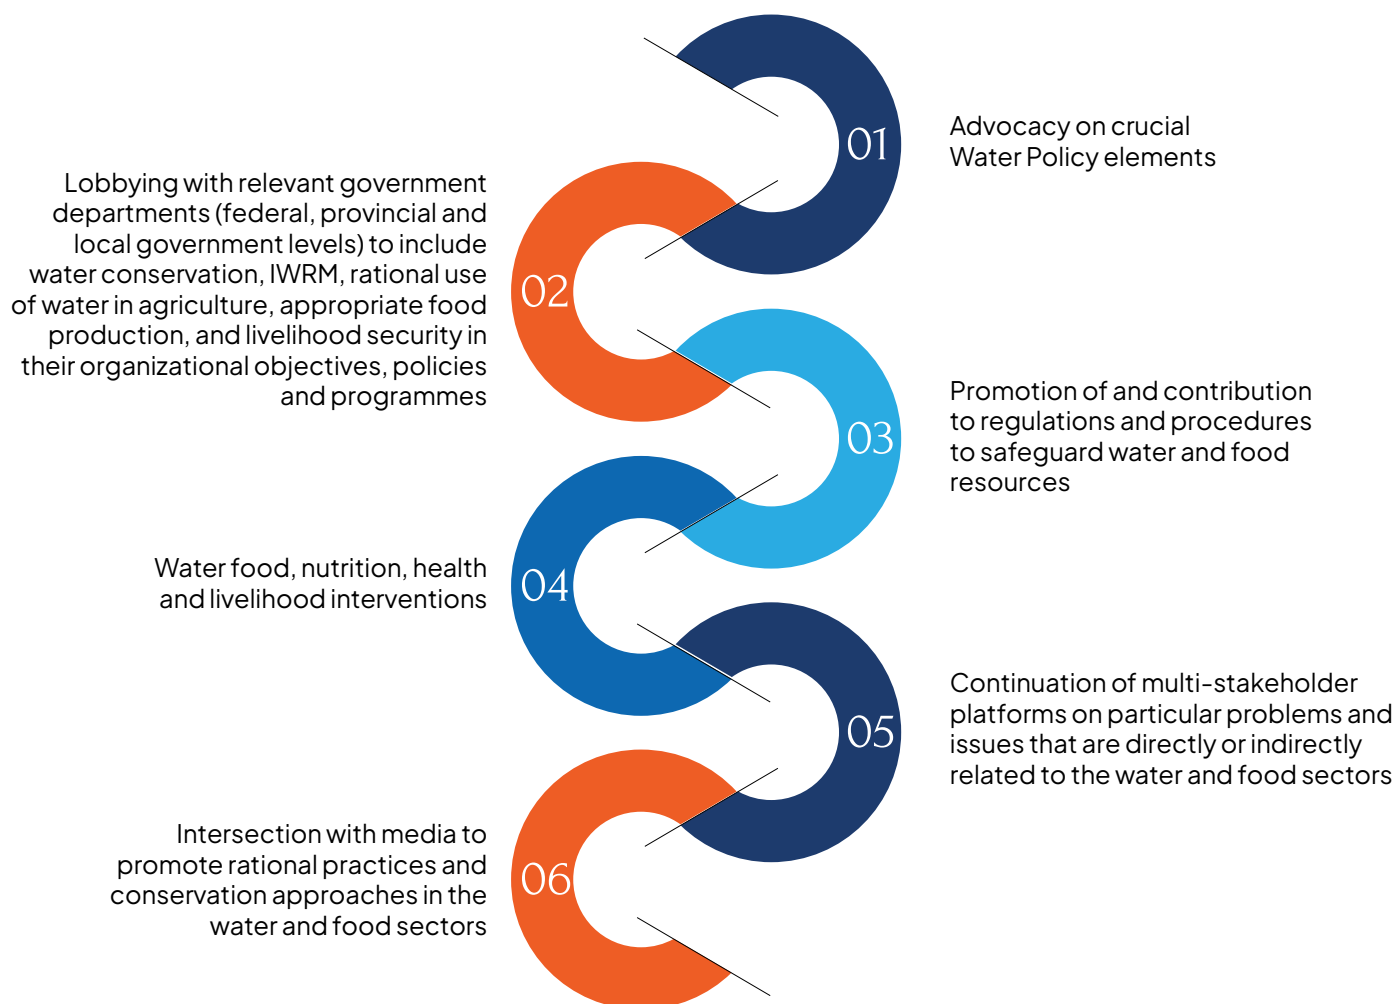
01

Advocacy on crucial Water Policy elements

02

Lobbying with relevant government departments (federal, provincial and local government levels) to include water conservation, IWRM, rational use of water in agriculture, appropriate food production, and livelihood security in their organizational objectives, policies and programmes

03

Promotion of and contribution to regulations and procedures to safeguard water and food resources

04

Water food, nutrition, health and livelihood interventions

05

Continuation of multi-stakeholder platforms on particular problems and issues that are directly or indirectly related to the water and food sectors

06

Intersection with media to promote rational practices and conservation approaches in the water and food sectors